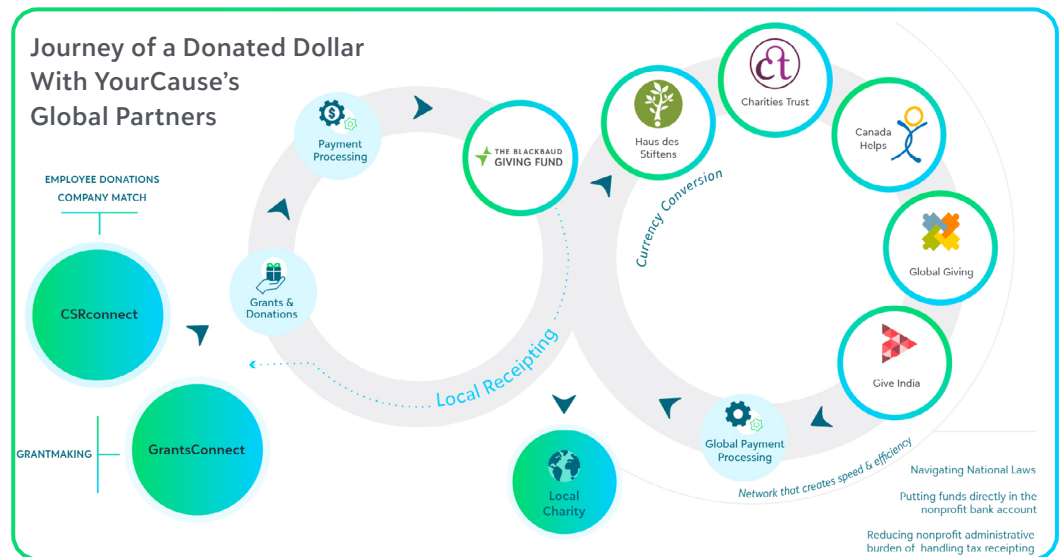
Journey of a Donated Dollar With YourCause's Global Partners

EMPLOYEE DONATIONS
COMPANY MATCH

CSRconnect

GRANTMAKING

GrantsConnect

Grants & Donations

Payment Processing

THE BLACKBAUD GIVING FUND

Local Receipting

Local Charity

Currency Conversion

Haus des Stiftens

ct
Charities Trust

Canada Helps

Global Giving

Give India

Global Payment Processing

Network that creates speed & efficiency

Navigating National Laws

Putting funds directly in the nonprofit bank account

Reducing nonprofit administrative burden of handling tax receipting